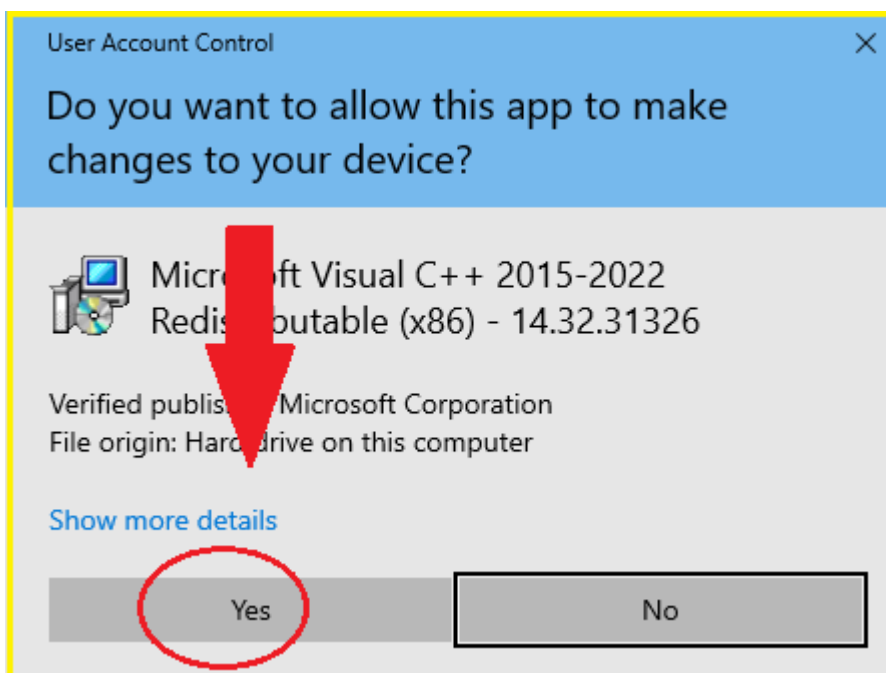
User Account Control

×

Do you want to allow this app to make changes to your device?

Micro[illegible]ft Visual C++ 2015-2022 Redis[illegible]butable (x86) - 14.32.31326

Verified publis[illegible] Microsoft Corporation
File origin: Hard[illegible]rive on this computer

Show more details

Yes

No